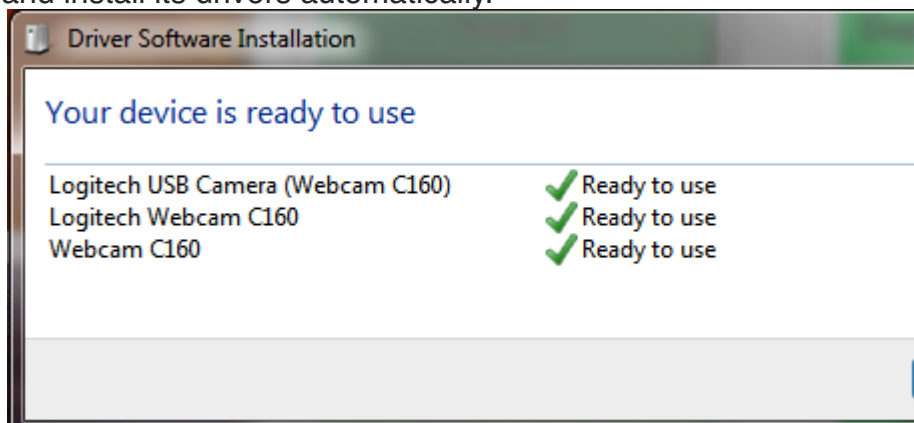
and install its drivers automatically.

Driver Software Installation

Your device is ready to use

| | |
|---|---|
| Logitech USB Camera (Webcam C160) | Ready to use |
| Logitech Webcam C160 | Ready to use |
| Webcam C160 | Ready to use |